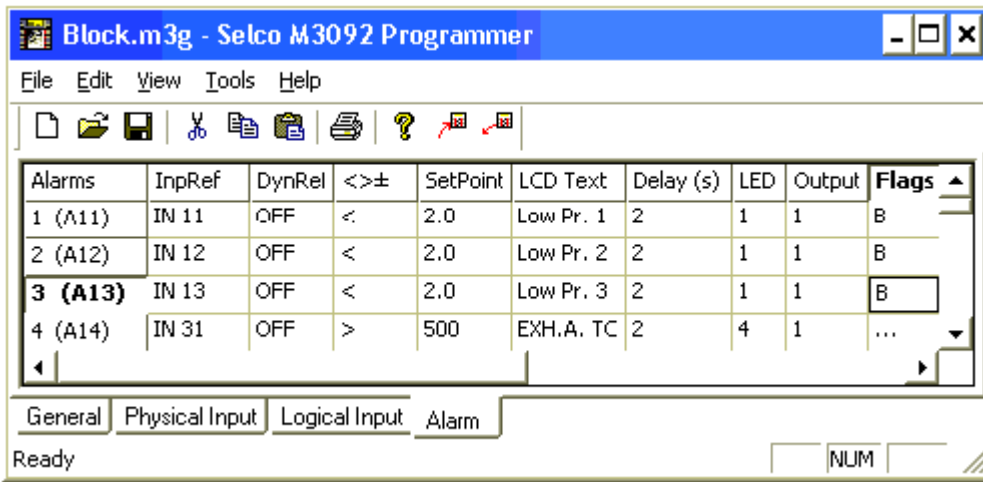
Block.m3g - Selco M3092 Programmer

File Edit View Tools Help

| Alarms | InpRef | DynRel | <>± | SetPoint | LCD Text | Delay (s) | LED | Output | Flags |
|---|---|---|---|---|---|---|---|---|---|
| 1 (A11) | IN 11 | OFF | < | 2.0 | Low Pr. 1 | 2 | 1 | 1 | B |
| 2 (A12) | IN 12 | OFF | < | 2.0 | Low Pr. 2 | 2 | 1 | 1 | B |
| 3 (A13) | IN 13 | OFF | < | 2.0 | Low Pr. 3 | 2 | 1 | 1 | B |
| 4 (A14) | IN 31 | OFF | > | 500 | EXH.A. TC | 2 | 4 | 1 | ... |

General Physical Input Logical Input Alarm

Ready NUM